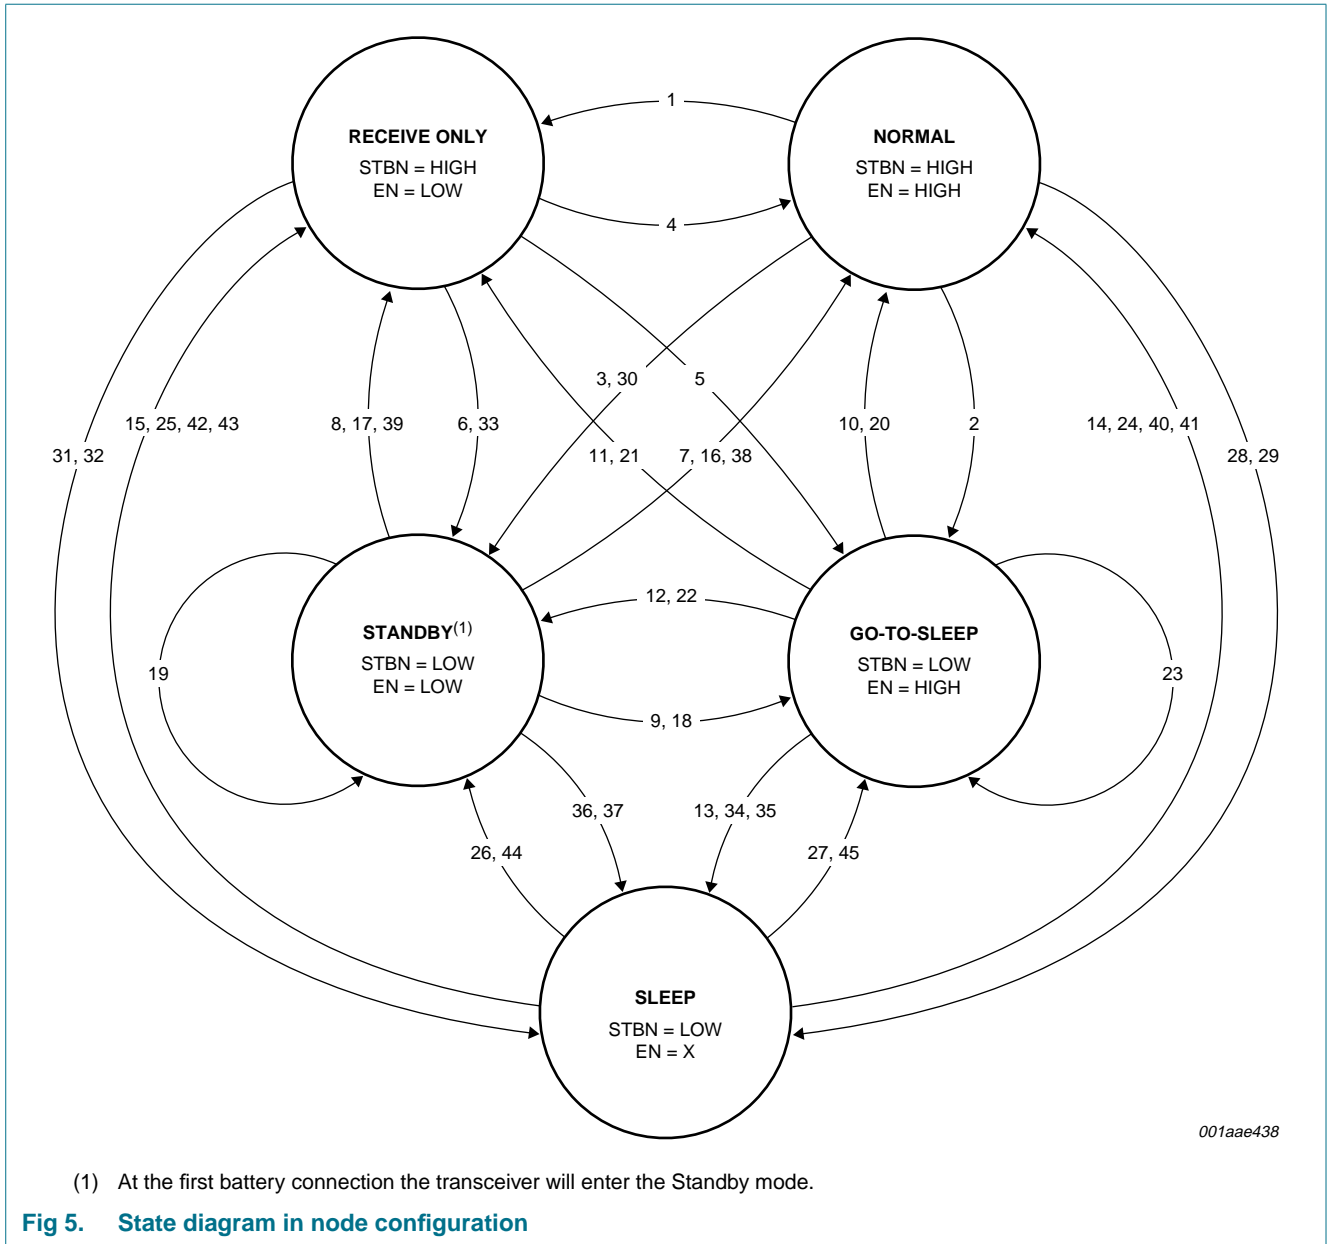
RECEIVE ONLY
STBN = HIGH
EN = LOW

1

4

NORMAL
STBN = HIGH
EN = HIGH

31, 32

15, 25, 42, 43

8, 17, 39

6, 33

3, 30

5

11, 21

7, 16, 38

10, 20

2

14, 24, 40, 41

28, 29

19

STANDBY$^{(1)}$
STBN = LOW
EN = LOW

12, 22

9, 18

GO-TO-SLEEP
STBN = LOW
EN = HIGH

23

36, 37

13, 34, 35

26, 44

27, 45

SLEEP
STBN = LOW
EN = X

001aae438

(1) At the first battery connection the transceiver will enter the Standby mode.

Fig 5. State diagram in node configuration